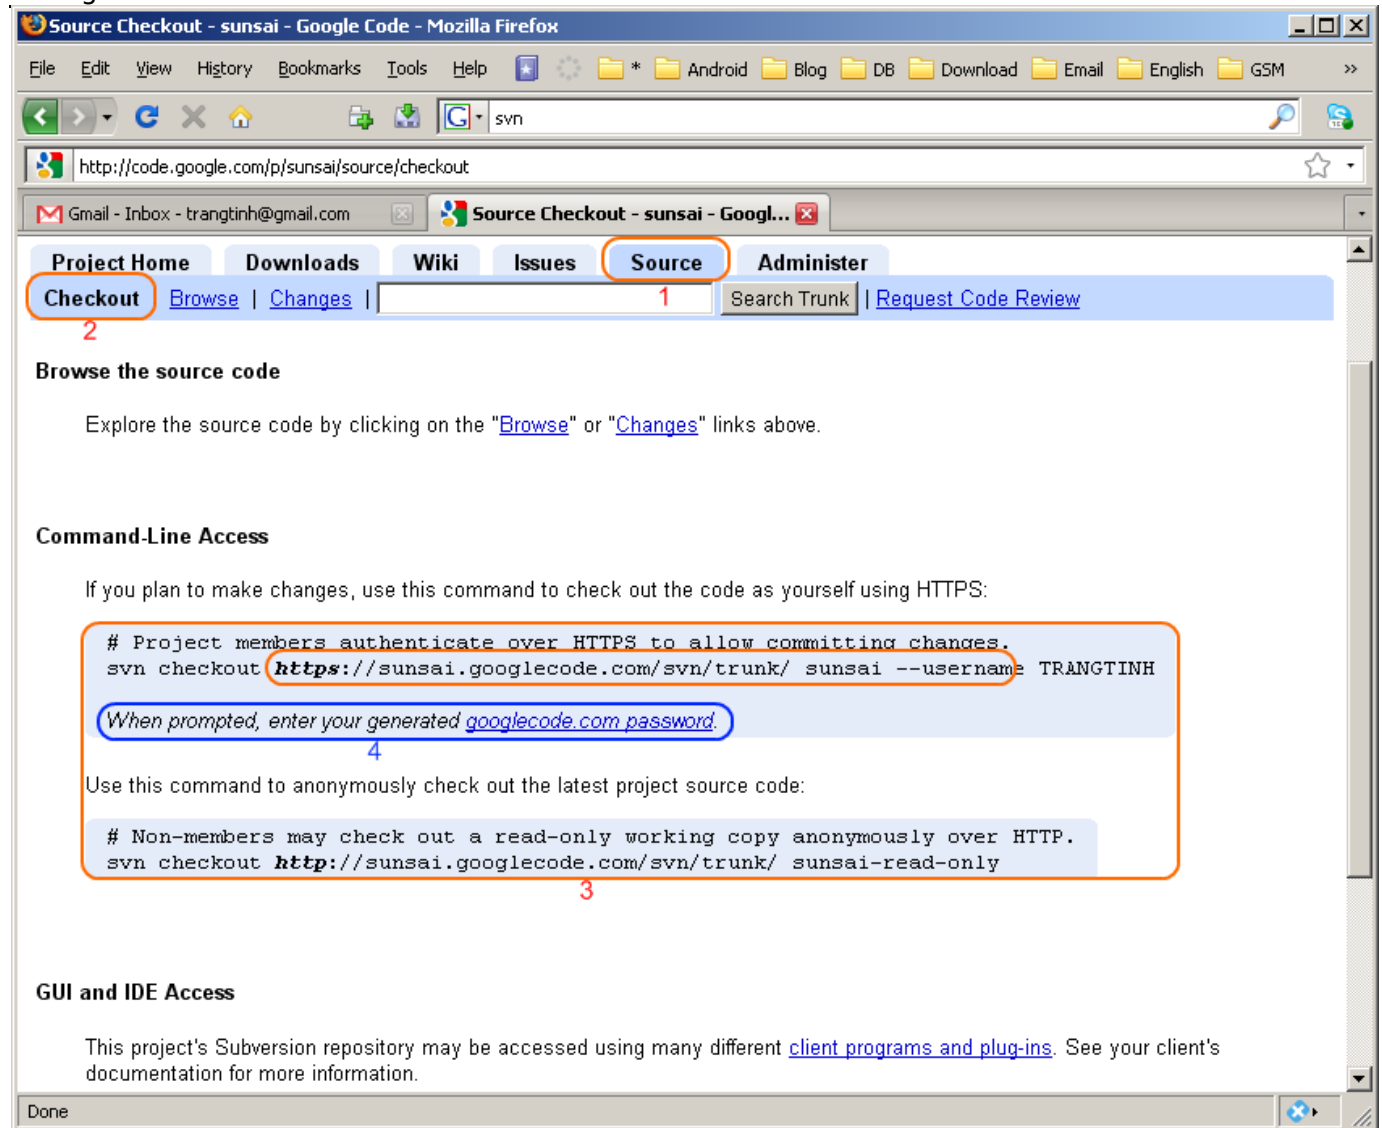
Source Checkout - sunsai - Google Code - Mozilla Firefox

File Edit View History Bookmarks Tools Help * Android Blog DB Download Email English GSM »

svn

http://code.google.com/p/sunsai/source/checkout

Gmail - Inbox - trangtinh@gmail.com | Source Checkout - sunsai - Googl...

Project Home | Downloads | Wiki | Issues | Source | Administer

Checkout | Browse | Changes | 1 Search Trunk | Request Code Review

2

Browse the source code

Explore the source code by clicking on the "Browse" or "Changes" links above.

Command-Line Access

If you plan to make changes, use this command to check out the code as yourself using HTTPS:

# Project members authenticate over HTTPS to allow committing changes.
svn checkout https://sunsai.googlecode.com/svn/trunk/ sunsai --username TRANGTINH

When prompted, enter your generated googlecode.com password.

4

Use this command to anonymously check out the latest project source code:

# Non-members may check out a read-only working copy anonymously over HTTP.
svn checkout http://sunsai.googlecode.com/svn/trunk/ sunsai-read-only

3

GUI and IDE Access

This project's Subversion repository may be accessed using many different client programs and plug-ins. See your client's documentation for more information.

Done